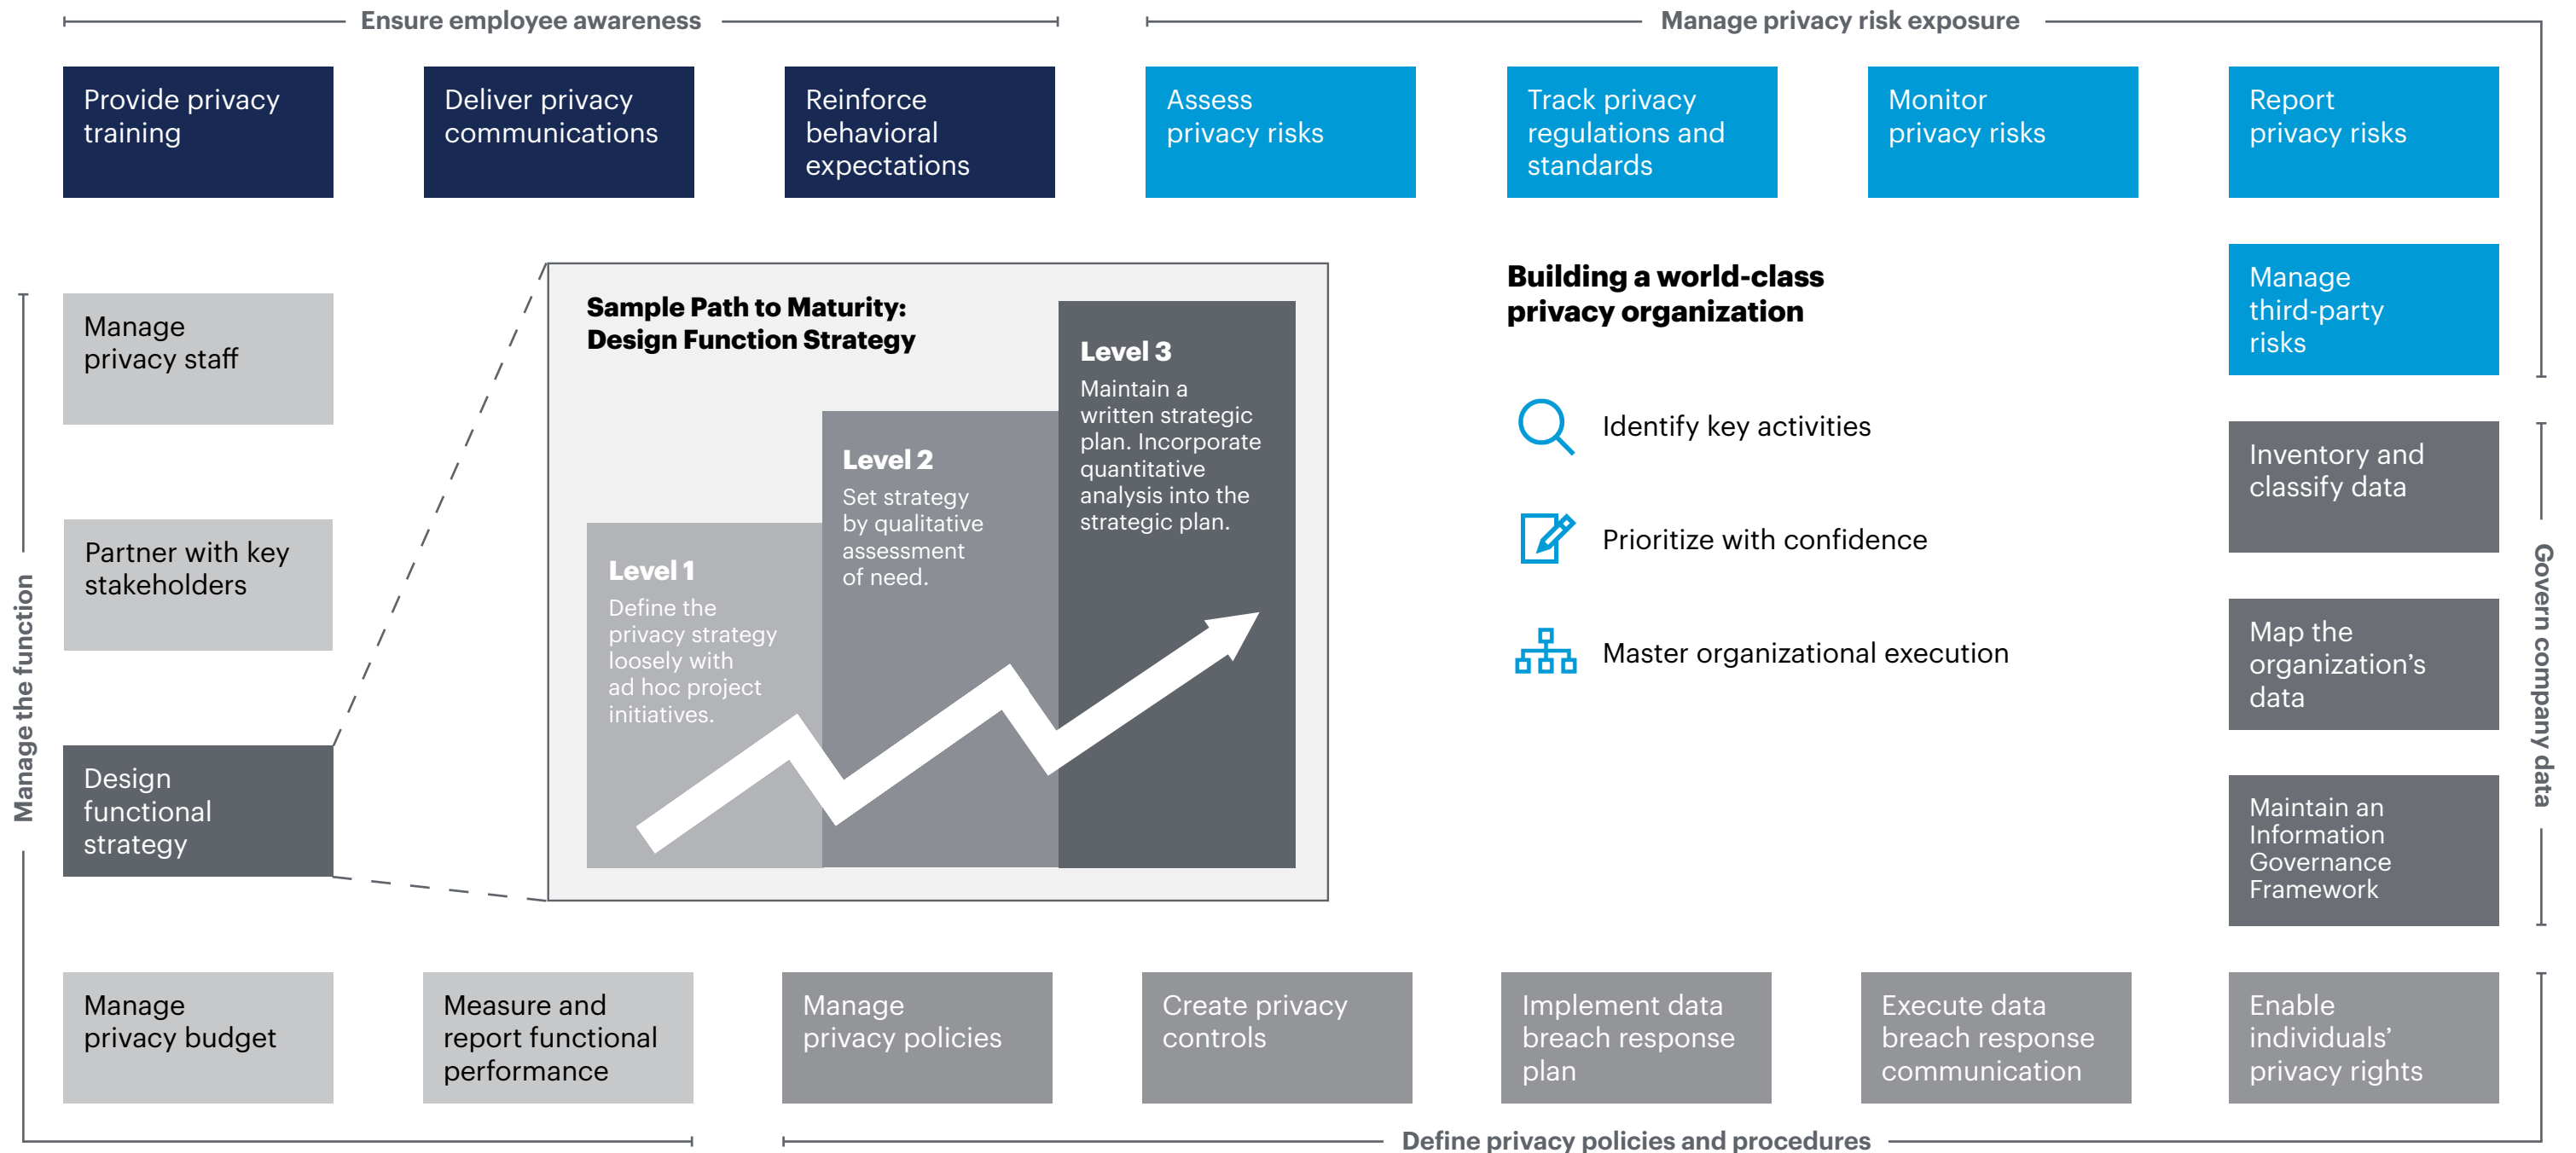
Ensure employee awareness

Manage privacy risk exposure

Provide privacy training

Deliver privacy communications

Reinforce behavioral expectations

Assess privacy risks

Track privacy regulations and standards

Monitor privacy risks

Report privacy risks

Manage the function

Manage privacy staff

Partner with key stakeholders

Design functional strategy

Sample Path to Maturity: Design Function Strategy

Level 1
Define the privacy strategy loosely with ad hoc project initiatives.

Level 2
Set strategy by qualitative assessment of need.

Level 3
Maintain a written strategic plan. Incorporate quantitative analysis into the strategic plan.

Building a world-class privacy organization

Identify key activities

Prioritize with confidence

Master organizational execution

Manage third-party risks

Govern company data

Inventory and classify data

Map the organization's data

Maintain an Information Governance Framework

Manage privacy budget

Measure and report functional performance

Manage privacy policies

Create privacy controls

Implement data breach response plan

Execute data breach response communication

Enable individuals' privacy rights

Define privacy policies and procedures